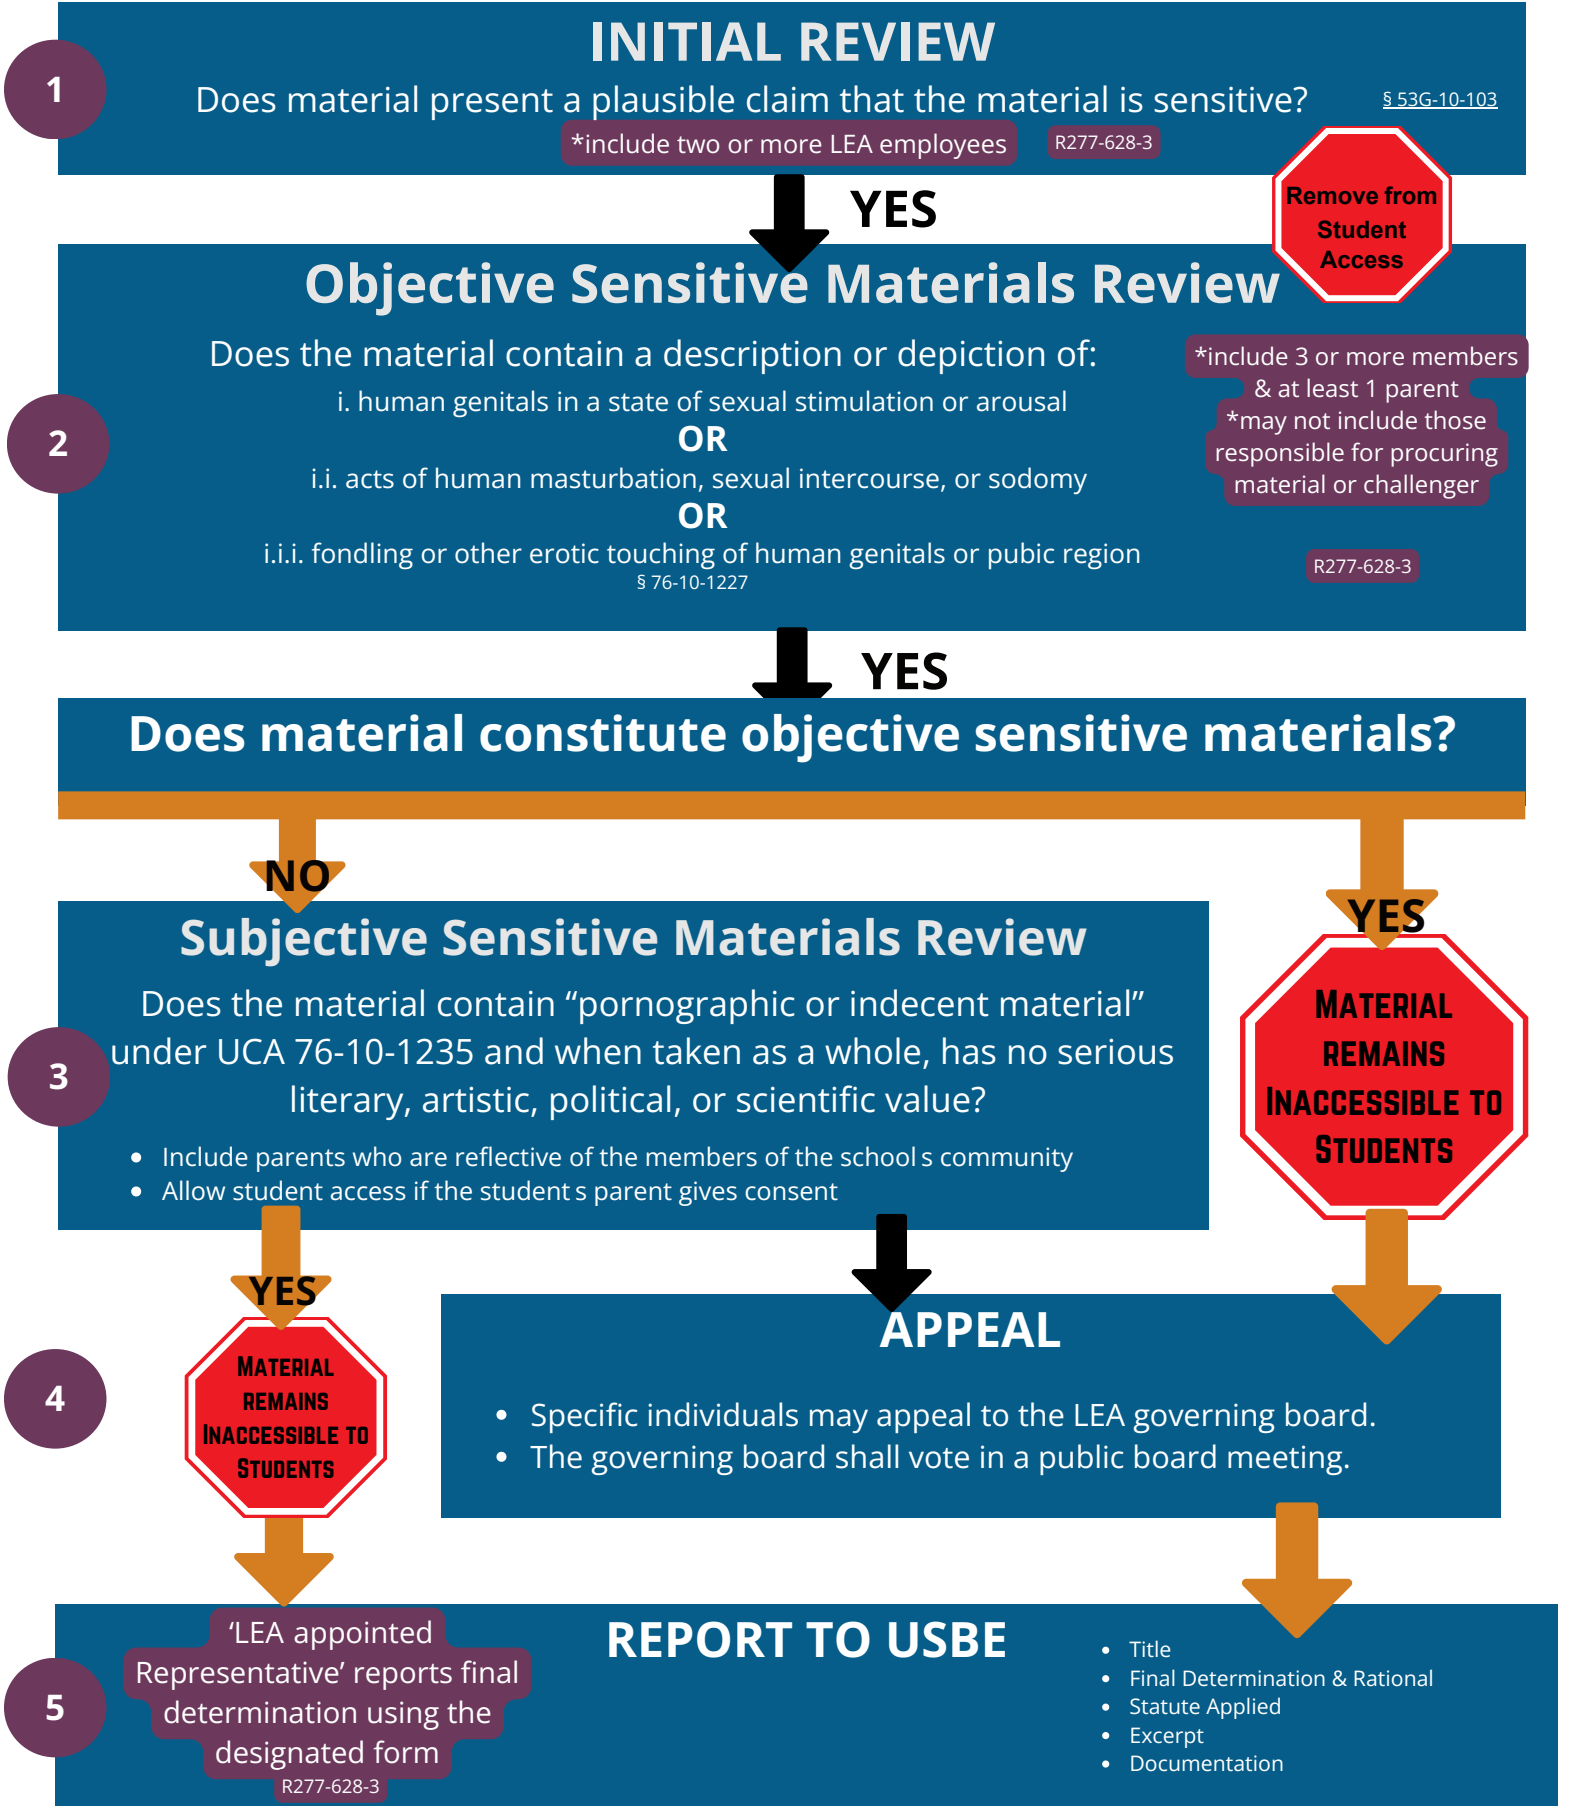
1

INITIAL REVIEW

Does material present a plausible claim that the material is sensitive?

§ 53G-10-103

*include two or more LEA employees

R277-628-3

YES

Remove from Student Access

Objective Sensitive Materials Review

2

Does the material contain a description or depiction of:

i. human genitals in a state of sexual stimulation or arousal

OR

i.i. acts of human masturbation, sexual intercourse, or sodomy

OR

i.i.i. fondling or other erotic touching of human genitals or pubic region

§ 76-10-1227

*include 3 or more members & at least 1 parent *may not include those responsible for procuring material or challenger

R277-628-3

YES

Does material constitute objective sensitive materials?

NO

YES

Subjective Sensitive Materials Review

3

Does the material contain "pornographic or indecent material" under UCA 76-10-1235 and when taken as a whole, has no serious literary, artistic, political, or scientific value?

- Include parents who are reflective of the members of the school s community
- Allow student access if the student s parent gives consent

Material Remains Inaccessible to Students

YES

4

Material Remains Inaccessible to Students

APPEAL

- Specific individuals may appeal to the LEA governing board.
- The governing board shall vote in a public board meeting.

5

'LEA appointed Representative' reports final determination using the designated form

R277-628-3

REPORT TO USBE

- Title
- Final Determination & Rational
- Statute Applied
- Excerpt
- Documentation